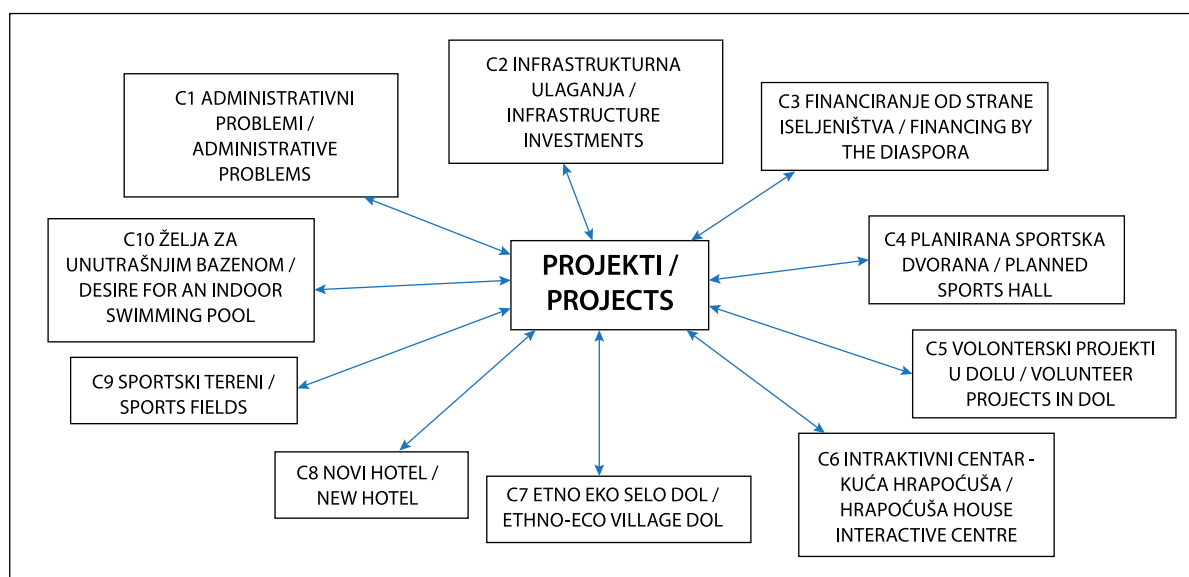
C2 INFRASTRUKTURNA ULAGANJA / INFRASTRUCTURE INVESTMENTS

C1 ADMINISTRATIVNI PROBLEMI / ADMINISTRATIVE PROBLEMS

C3 FINANCIRANJE OD STRANE ISELJENIŠTVA / FINANCING BY THE DIASPORA

C10 ŽELJA ZA UNUTRAŠNJIM BAZENOM / DESIRE FOR AN INDOOR SWIMMING POOL

PROJEKTI / PROJECTS

C4 PLANIRANA SPORTSKA DVORANA / PLANNED SPORTS HALL

C9 SPORTSKI TERENI / SPORTS FIELDS

C5 VOLONTERSKI PROJEKTI U DOLU / VOLUNTEER PROJECTS IN DOL

C8 NOVI HOTEL / NEW HOTEL

C7 ETNO EKO SELO DOL / ETHNO-ECO VILLAGE DOL

C6 INTRAKTIVNI CENTAR - KUĆA HRAPOĆUŠA / HRAPOĆUŠA HOUSE INTERACTIVE CENTRE